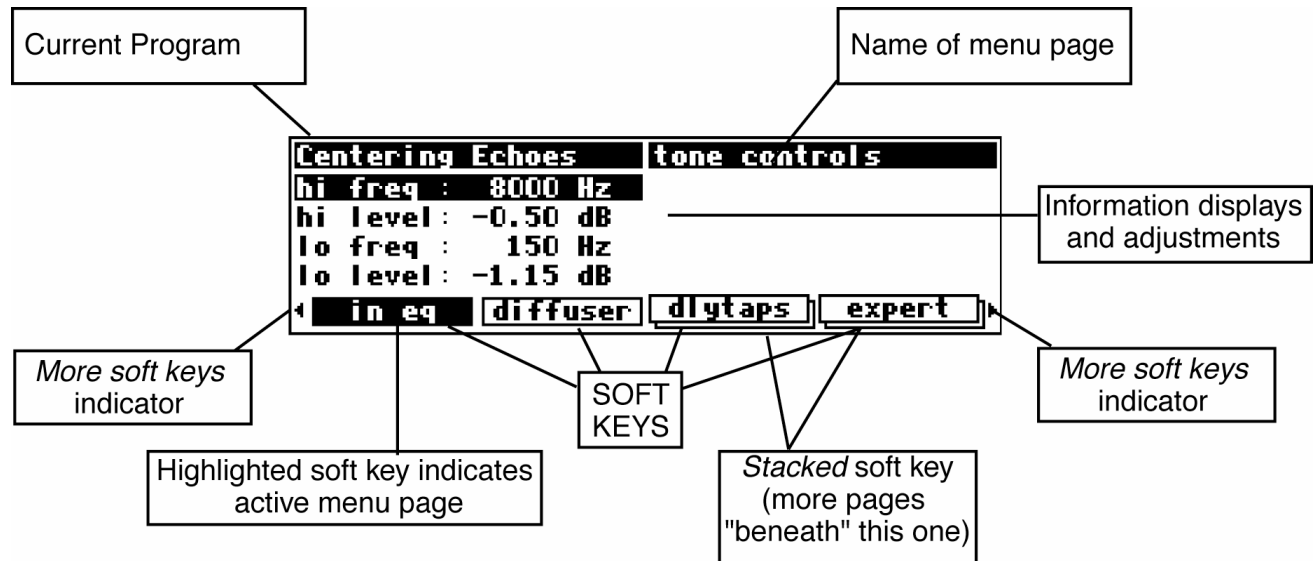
Current Program

Name of menu page

Centering Echoes
tone controls
hi freq : 8000 Hz
hi level : -0.50 dB
lo freq : 150 Hz
lo level : -1.15 dB
in eq
diffuser
dlytaps
expert

Information displays and adjustments

*More soft keys* indicator

SOFT KEYS

*More soft keys* indicator

Highlighted soft key indicates active menu page

*Stacked* soft key (more pages "beneath" this one)